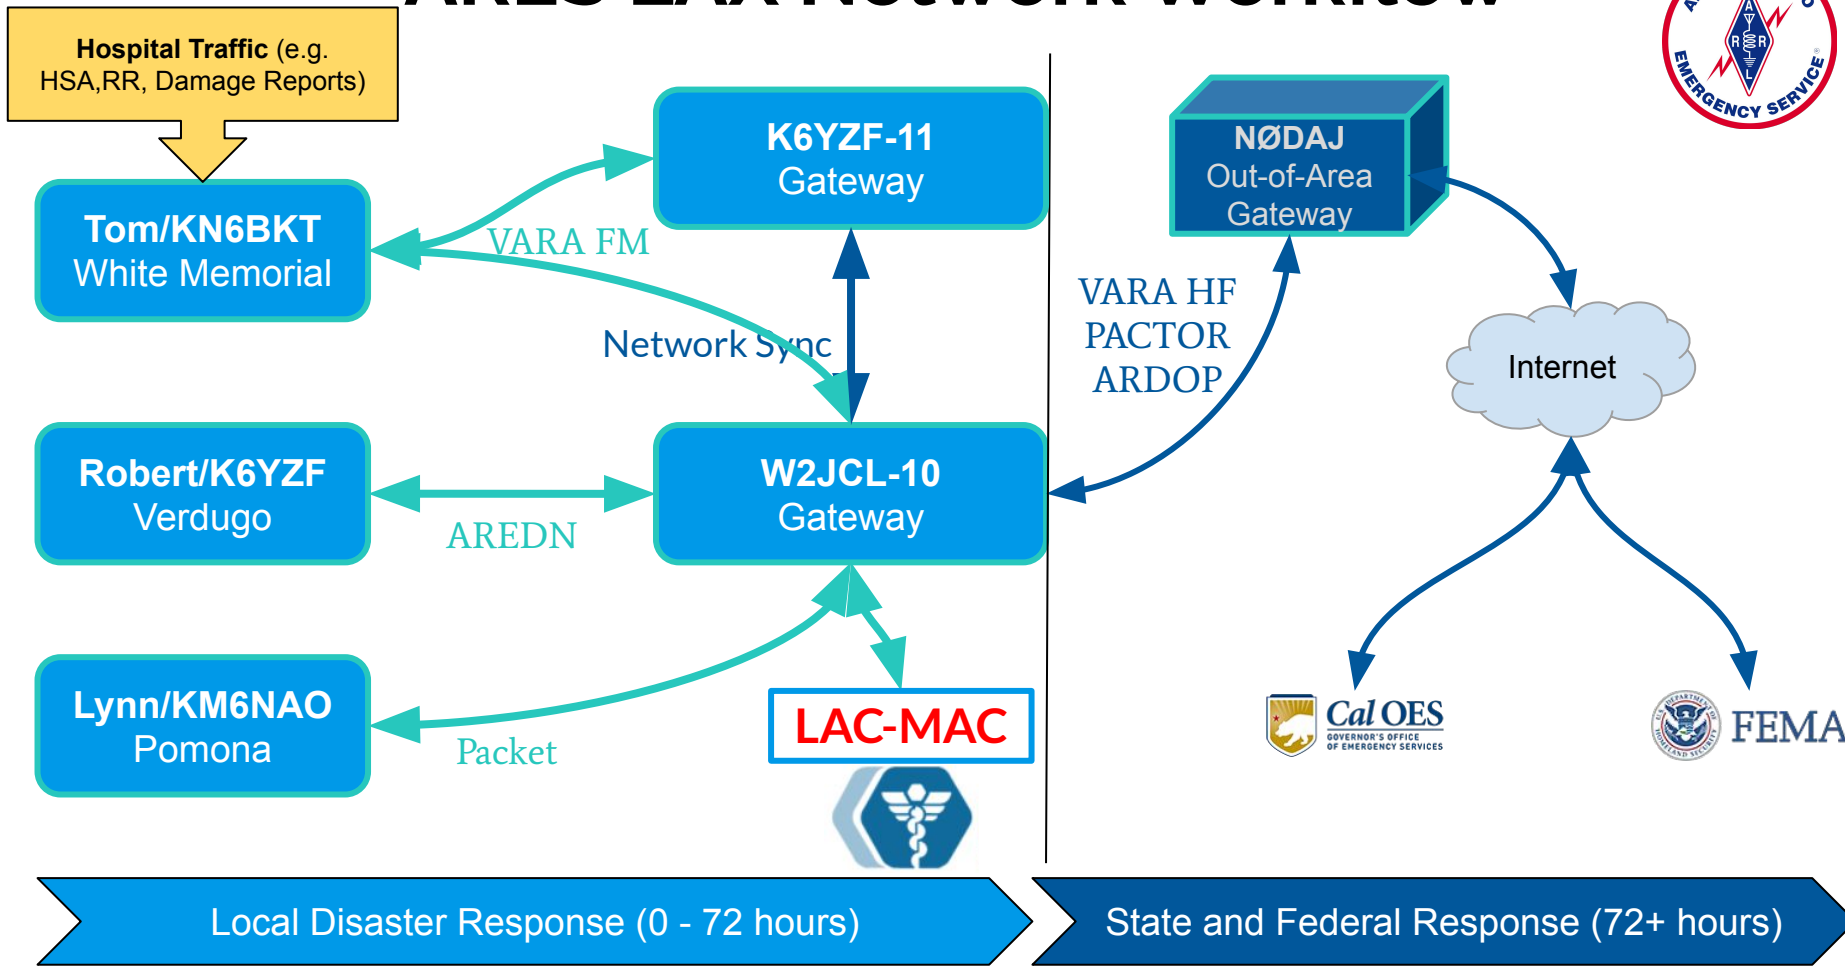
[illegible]

Hospital Traffic (e.g. HSA,RR, Damage Reports)

Tom/KN6BKT
White Memorial

K6YZF-11
Gateway

VARA FM

Network Sync

Robert/K6YZF
Verdugo

AREDN

W2JCL-10
Gateway

Lynn/KM6NAO
Pomona

Packet

LAC-MAC

NØDAJ
Out-of-Area
Gateway

VARA HF
PACTOR
ARDOP

Internet

ARRL EMERGENCY SERVICE

Cal OES
GOVERNOR'S OFFICE OF EMERGENCY SERVICES

FEMA

Local Disaster Response (0 - 72 hours)

State and Federal Response (72+ hours)